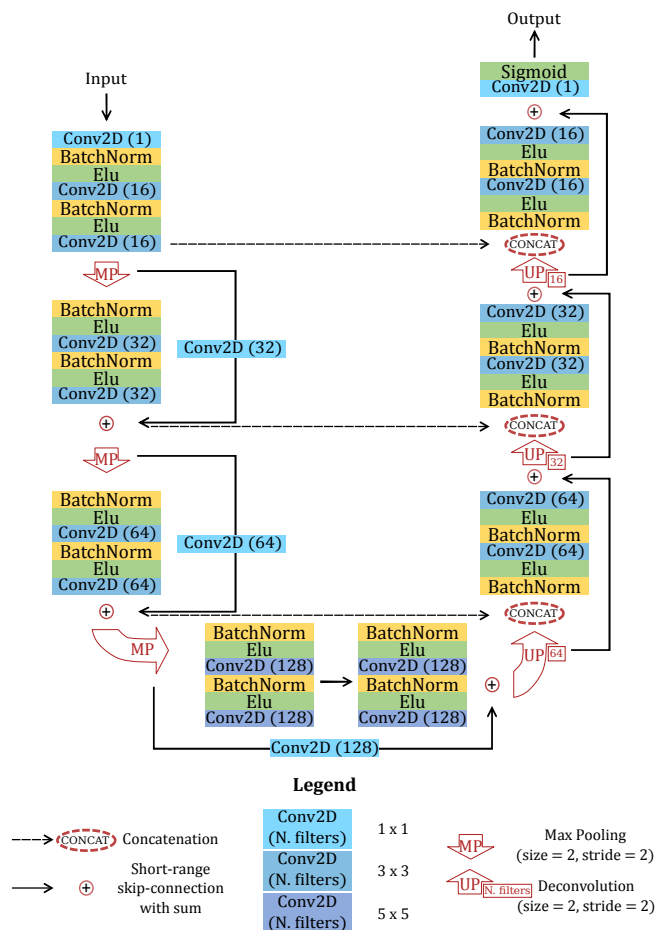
Input

Conv2D (1)
BatchNorm
Elu
Conv2D (16)
BatchNorm
Elu
Conv2D (16)

MP

BatchNorm
Elu
Conv2D (32)
BatchNorm
Elu
Conv2D (32)

Conv2D (32)

$\oplus$

MP

BatchNorm
Elu
Conv2D (64)
BatchNorm
Elu
Conv2D (64)

Conv2D (64)

$\oplus$

MP

BatchNorm
Elu
Conv2D (128)
BatchNorm
Elu
Conv2D (128)

BatchNorm
Elu
Conv2D (128)
BatchNorm
Elu
Conv2D (128)

$\oplus$

Conv2D (128)

Output

Sigmoid
Conv2D (1)

$\oplus$

Conv2D (16)
Elu
BatchNorm
Conv2D (16)
Elu
BatchNorm

CONCAT

UP 16

$\oplus$

Conv2D (32)
Elu
BatchNorm
Conv2D (32)
Elu
BatchNorm

CONCAT

UP 32

$\oplus$

Conv2D (64)
Elu
BatchNorm
Conv2D (64)
Elu
BatchNorm

CONCAT

UP 64

Legend

CONCAT Concatenation

$\oplus$ Short-range skip-connection with sum

Conv2D (N. filters) 1 x 1

Conv2D (N. filters) 3 x 3

Conv2D (N. filters) 5 x 5

MP Max Pooling (size = 2, stride = 2)

UP N. filters Deconvolution (size = 2, stride = 2)